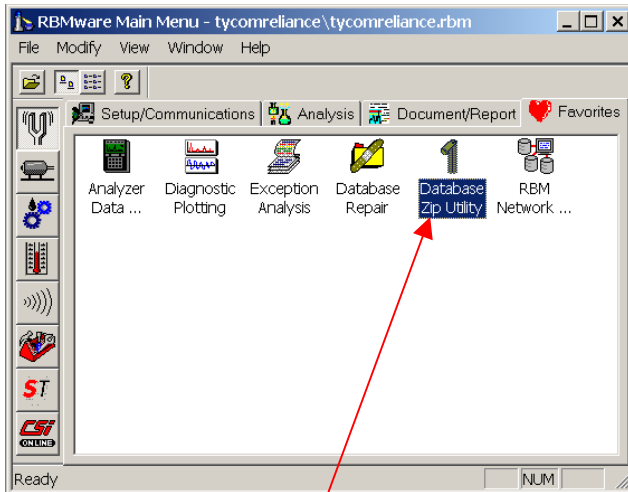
RBMware Main Menu - tycomreliance\tycomreliance.rbm

File Modify View Window Help

Setup/Communications Analysis Document/Report Favorites

Analyzer Data ...
Diagnostic Plotting
Exception Analysis
Database Repair
Database Zip Utility
RBM Network ...

ST

CSi ONLINE

Ready NUM